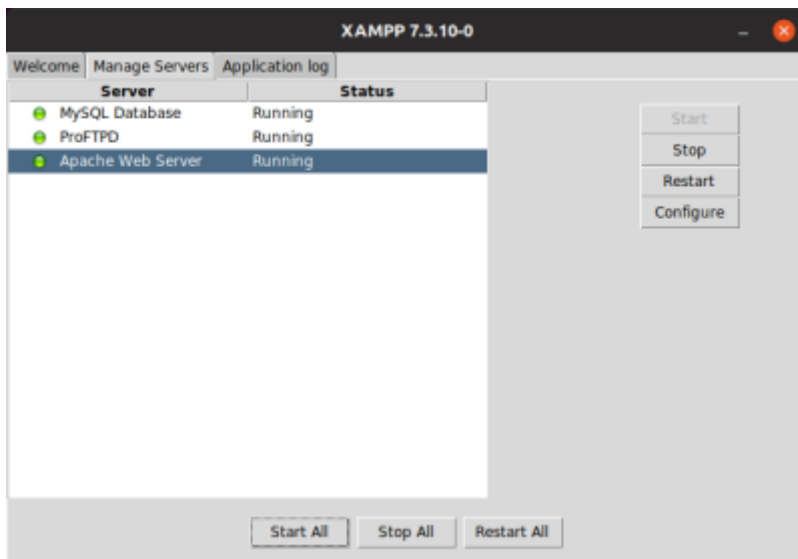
XAMPP 7.3.10-0

Welcome | Manage Servers | Application log

| Server | Status |
|---|---|
| MySQL Database | Running |
| ProFTPD | Running |
| Apache Web Server | Running |

Start
Stop
Restart
Configure

Start All
Stop All
Restart All